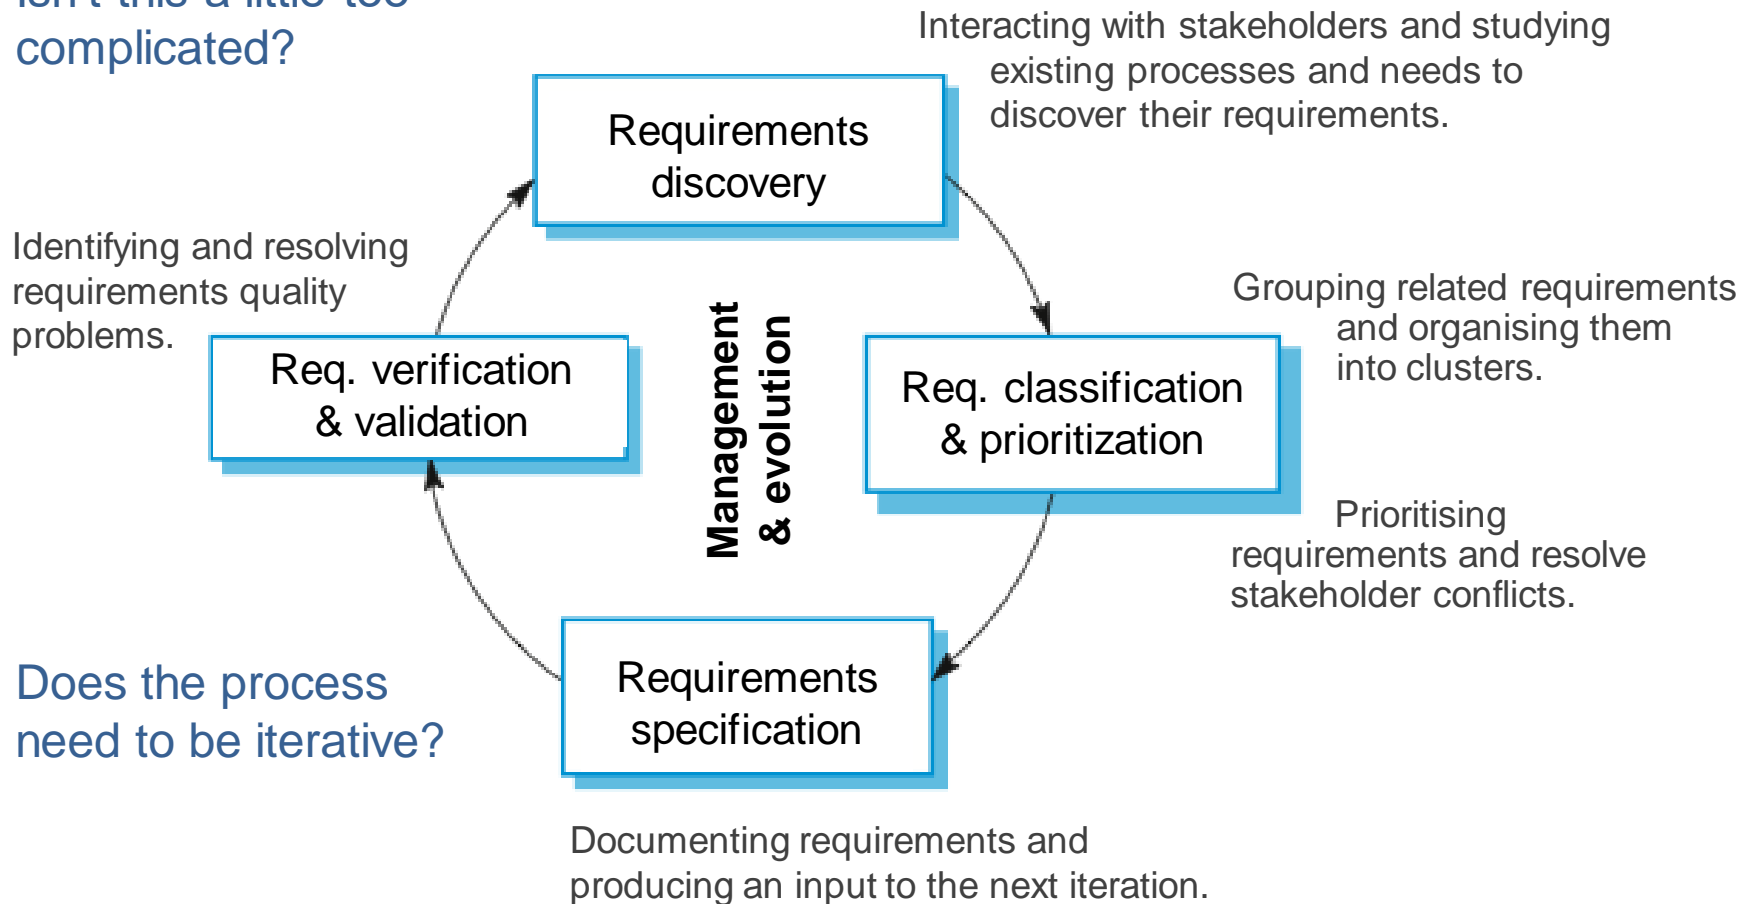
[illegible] complicated?

Interacting with stakeholders and studying existing processes and needs to discover their requirements.

Requirements discovery

Identifying and resolving requirements quality problems.

Req. verification & validation

Management & evolution

Req. classification & prioritization

Grouping related requirements and organising them into clusters.

Prioritising requirements and resolve stakeholder conflicts.

Does the process need to be iterative?

Requirements specification

Documenting requirements and producing an input to the next iteration.